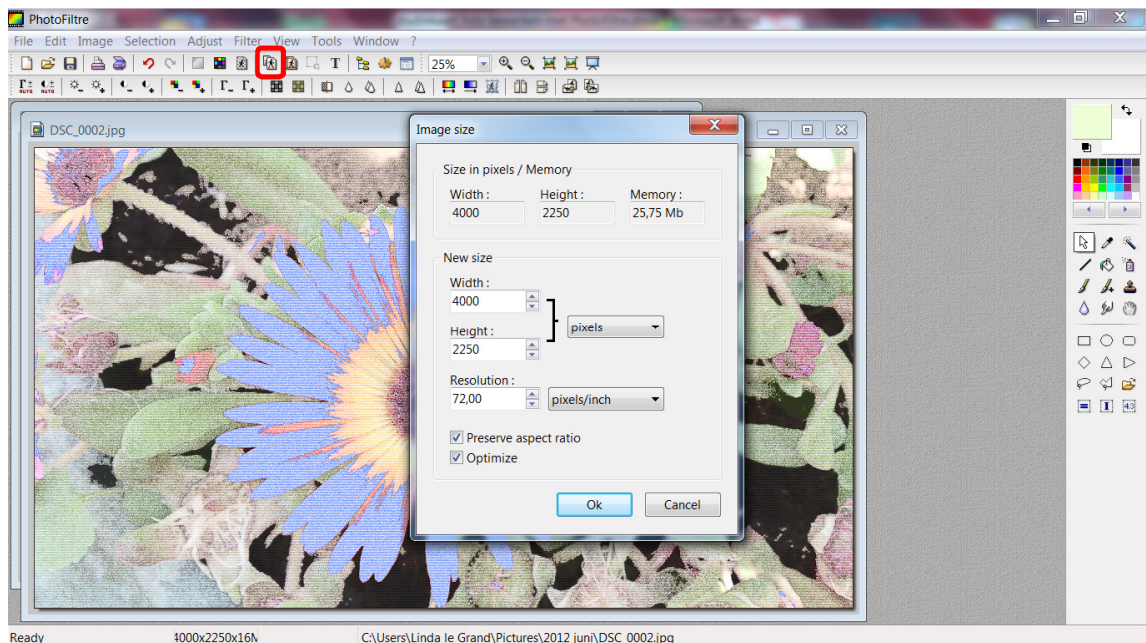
PhotoFiltre

File Edit Image Selection Adjust Filter View Tools Window ?

25%

DSC_0002.jpg

Image size

Size in pixels / Memory

Width : 4000

Height : 2250

Memory : 25,75 Mb

New size

Width : 4000

Height : 2250

pixels

Resolution : 72,00

pixels/inch

Preserve aspect ratio

Optimize

Ok

Cancel

Ready

4000x2250x16M

C:\Users\Linda le Grand\Pictures\2012 juni\DSC_0002.jpg